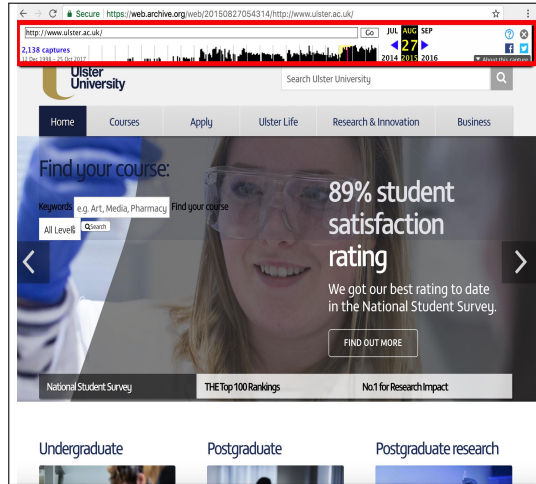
Secure https://web.archive.org/web/20150827054314/http://www.ulster.ac.uk/

http://www.ulster.ac.uk/ Go JUL AUG SEP
2,138 captures 27
13 Dec 1998 – 25 Oct 2017 2014 2015 2016
About this capture

Ulster University

Search Ulster University

Home Courses Apply Ulster Life Research & Innovation Business

Find your course:

Keywords e.g. Art, Media, Pharmacy Find your course

All Levels Search

89% student satisfaction rating

We got our best rating to date in the National Student Survey.

FIND OUT MORE

National Student Survey THE Top 100 Rankings No.1 for Research Impact

Undergraduate Postgraduate Postgraduate research